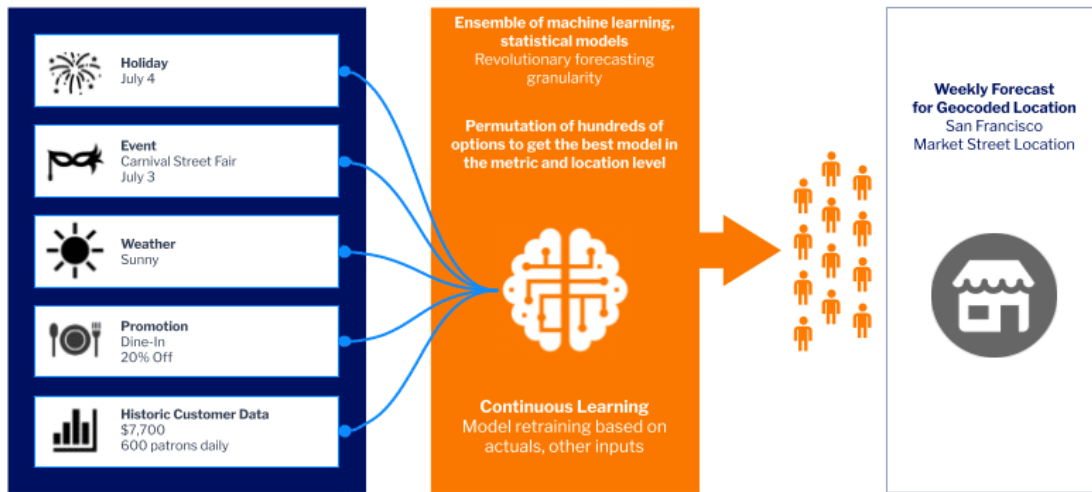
Holiday
July 4

Event
Carnival Street Fair
July 3

Weather
Sunny

Promotion
Dine-In
20% Off

Historic Customer Data
$7,700
600 patrons daily

Ensemble of machine learning, statistical models
Revolutionary forecasting granularity

Permutation of hundreds of options to get the best model in the metric and location level

Continuous Learning
Model retraining based on actuals, other inputs

Weekly Forecast for Geocoded Location
San Francisco
Market Street Location